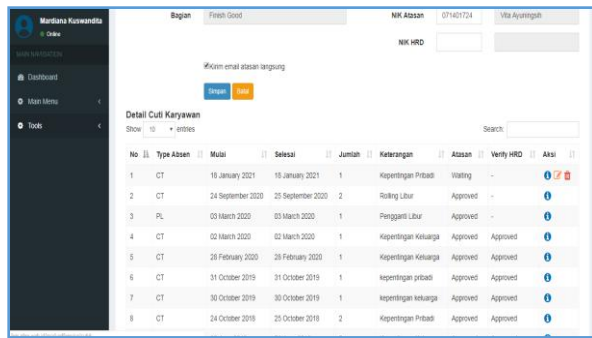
Mardiana Kuswandita
Online

MAIN NAVIGATION
Dashboard
Main Menu
Tools

Bagian Finish Good
NIK Atasan 071401724 Vita Ayuningsih
NIK HRD

Kirim email atasan langsung

Simpan Batal

Detail Cuti Karyawan
Show 10 entries
Search:

| No | Type Absen | Mulai | Selesai | Jumlah | Keterangan | Atasan | Verify HRD | Aksi |
|---|---|---|---|---|---|---|---|---|
| 1 | CT | 18 January 2021 | 18 January 2021 | 1 | Kepentingan Pribadi | Waiting | - | |
| 2 | CT | 24 September 2020 | 25 September 2020 | 2 | Rolling Libur | Approved | - | |
| 3 | PL | 03 March 2020 | 03 March 2020 | 1 | Pengganti Libur | Approved | - | |
| 4 | CT | 02 March 2020 | 02 March 2020 | 1 | Kepentingan Keluarga | Approved | Approved | |
| 5 | CT | 28 February 2020 | 28 February 2020 | 1 | Kepentingan Keluarga | Approved | Approved | |
| 6 | CT | 31 October 2019 | 31 October 2019 | 1 | kepentingan pribadi | Approved | Approved | |
| 7 | CT | 30 October 2019 | 30 October 2019 | 1 | kepentingan keluarga | Approved | Approved | |
| 8 | CT | 24 October 2018 | 25 October 2018 | 2 | Kepentingan Pribadi | Approved | Approved | |